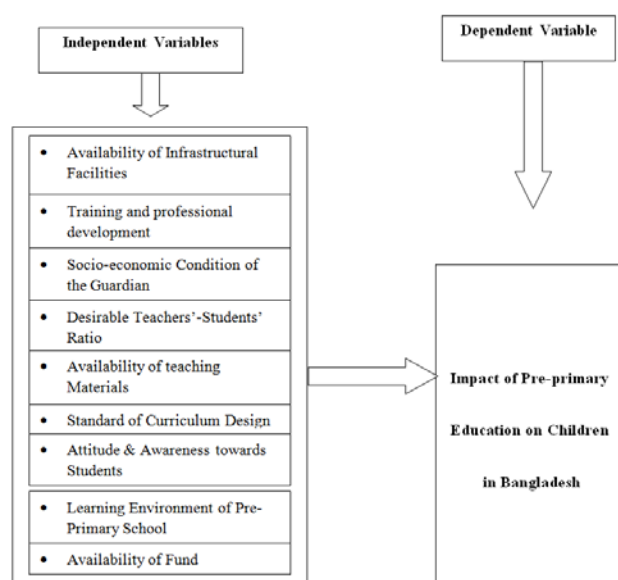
Independent Variables

Dependent Variable

- Availability of Infrastructural Facilities
- Training and professional development
- Socio-economic Condition of the Guardian
- Desirable Teachers'-Students' Ratio
- Availability of teaching Materials
- Standard of Curriculum Design
- Attitude & Awareness towards Students
- Learning Environment of Pre-Primary School
- Availability of Fund

Impact of Pre-primary Education on Children in Bangladesh